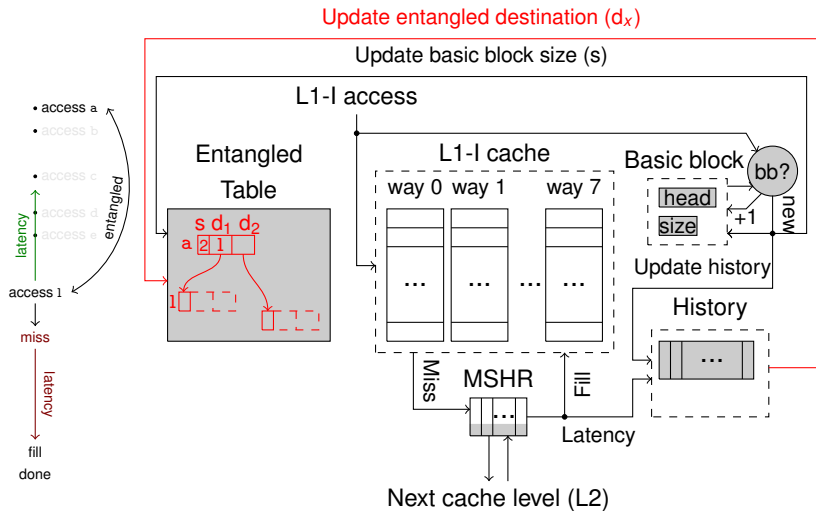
Update entangled destination ($d_x$)

Update basic block size (s)

L1-I access

• access a
• access b
• access c
• access d
• access e
access l
miss
fill
done

latency
entangled
latency

Entangled Table

s $d_1$ $d_2$
a 2 1
l

L1-I cache

way 0 way 1 way 7

... ... ... ...

Basic block

bb?

head
size
+1
new

Update history

History

...

Miss
Fill

MSHR

...

Latency

Next cache level (L2)